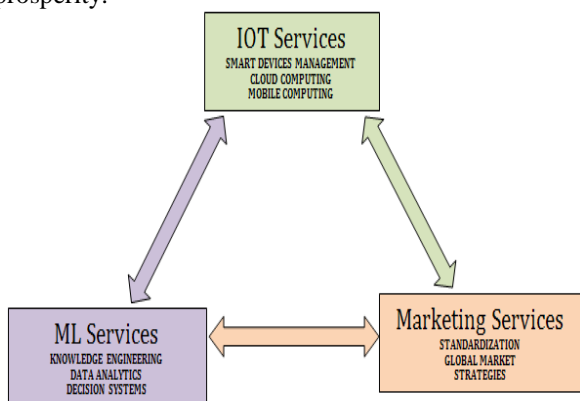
prosperity.

IOT Services
SMART DEVICES MANAGEMENT
CLOUD COMPUTING
MOBILE COMPUTING

ML Services
KNOWLEDGE ENGINEERING
DATA ANALYTICS
DECISION SYSTEMS

Marketing Services
STANDARDIZATION
GLOBAL MARKET
STRATEGIES